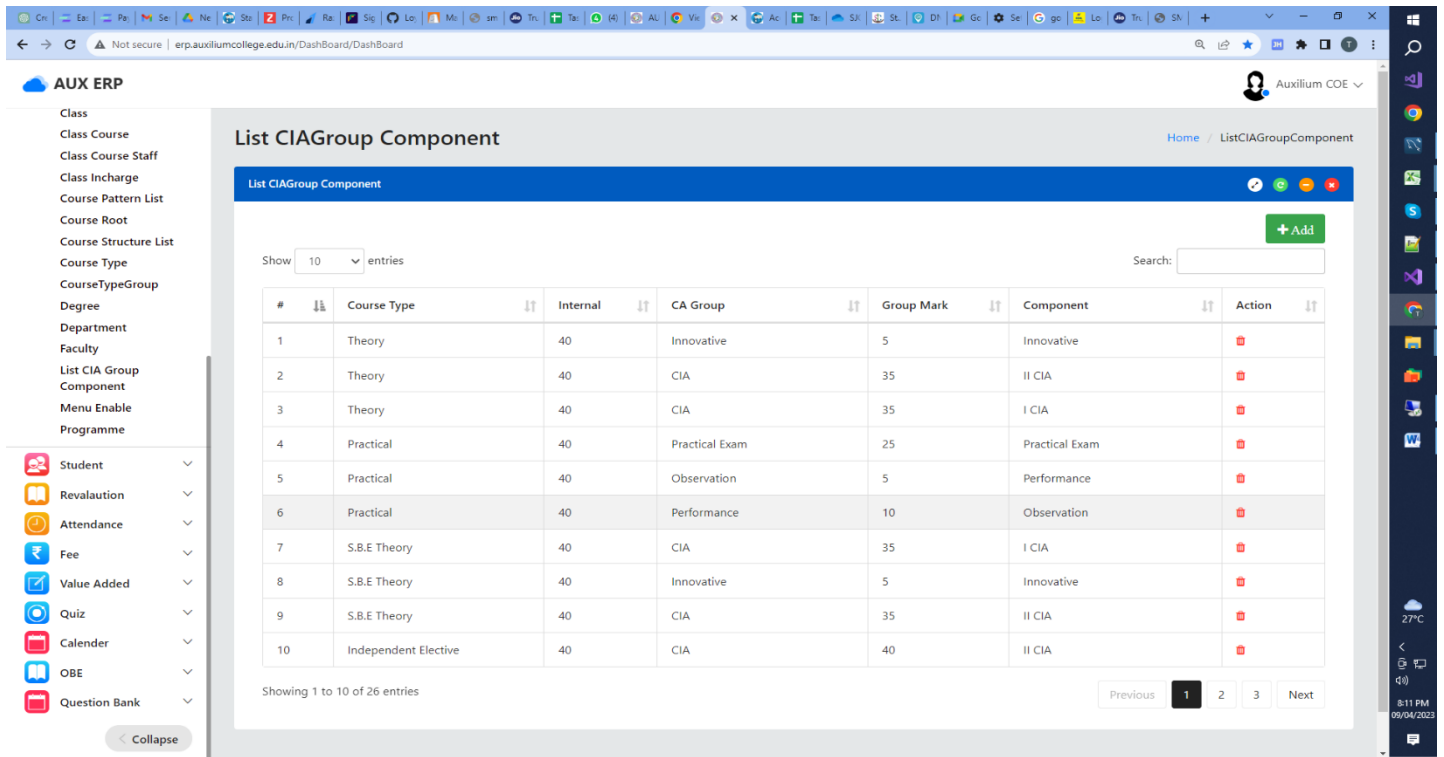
Not secure | erp.auxiliumcollege.edu.in/DashBoard/DashBoard

AUX ERP

Auxilium COE

Class
Class Course
Class Course Staff
Class Incharge
Course Pattern List
Course Root
Course Structure List
Course Type
CourseTypeGroup
Degree
Department
Faculty
List CIA Group Component
Menu Enable
Programme

Student
Revalaution
Attendance
Fee
Value Added
Quiz
Calender
OBE
Question Bank

Collapse

List CIAGroup Component

Home / ListCIAGroupComponent

List CIAGroup Component

+ Add

Show 10 entries

Search:

| # | Course Type | Internal | CA Group | Group Mark | Component | Action |
|---|---|---|---|---|---|---|
| 1 | Theory | 40 | Innovative | 5 | Innovative | |
| 2 | Theory | 40 | CIA | 35 | II CIA | |
| 3 | Theory | 40 | CIA | 35 | I CIA | |
| 4 | Practical | 40 | Practical Exam | 25 | Practical Exam | |
| 5 | Practical | 40 | Observation | 5 | Performance | |
| 6 | Practical | 40 | Performance | 10 | Observation | |
| 7 | S.B.E Theory | 40 | CIA | 35 | I CIA | |
| 8 | S.B.E Theory | 40 | Innovative | 5 | Innovative | |
| 9 | S.B.E Theory | 40 | CIA | 35 | II CIA | |
| 10 | Independent Elective | 40 | CIA | 40 | II CIA | |

Showing 1 to 10 of 26 entries

Previous 1 2 3 Next

27°C
8:11 PM
09/04/2023